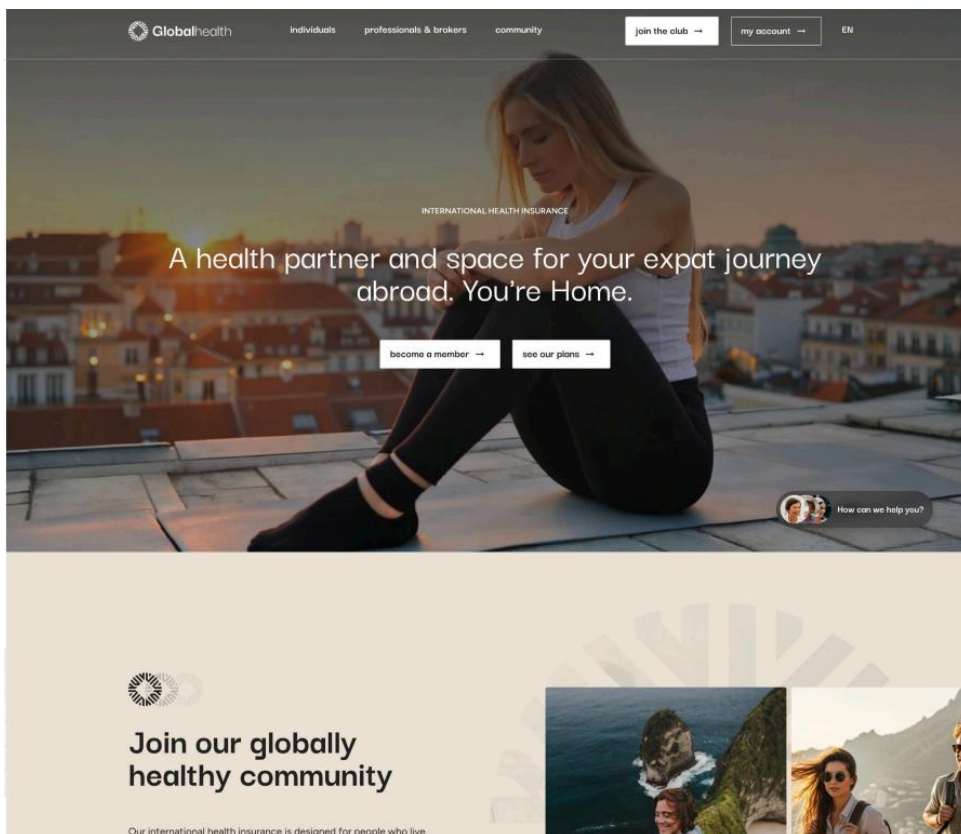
Globalhealth

individuals

professionals & brokers

community

join the club →

my account →

EN

INTERNATIONAL HEALTH INSURANCE

A health partner and space for your expat journey abroad. You're Home.

become a member →

see our plans →

How can we help you?

Join our globally healthy community

Our international health insurance is designed for people who live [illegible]